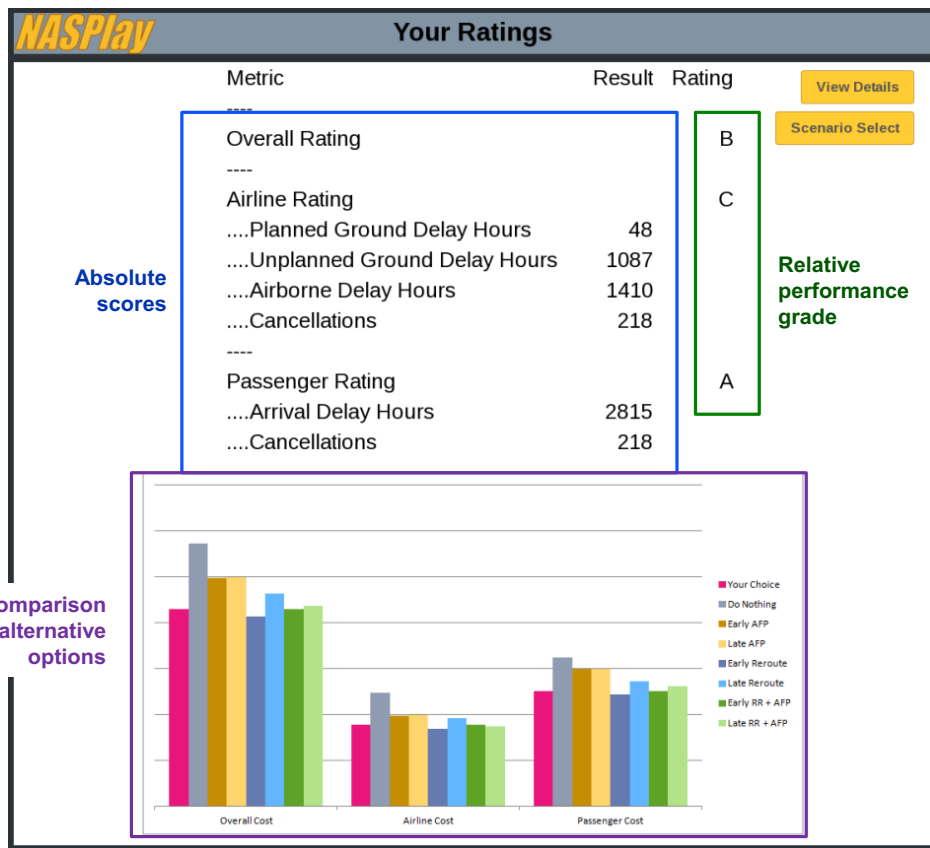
NASPlay

Your Ratings

| Metric | Result | Rating |
|---|---|---|
| ---- | | |
| Overall Rating | | B |
| ---- | | |
| Airline Rating | | C |
| ....Planned Ground Delay Hours | 48 | |
| ....Unplanned Ground Delay Hours | 1087 | |
| ....Airborne Delay Hours | 1410 | |
| ....Cancellations | 218 | |
| ---- | | |
| Passenger Rating | | A |
| ....Arrival Delay Hours | 2815 | |
| ....Cancellations | 218 | |

View Details

Scenario Select

Absolute scores

Relative performance grade

omparison alternative options

Your Choice
Do Nothing
Early AFP
Late AFP
Early Reroute
Late Reroute
Early RR + AFP
Late RR + AFP

Overall Cost
Airline Cost
Passenger Cost